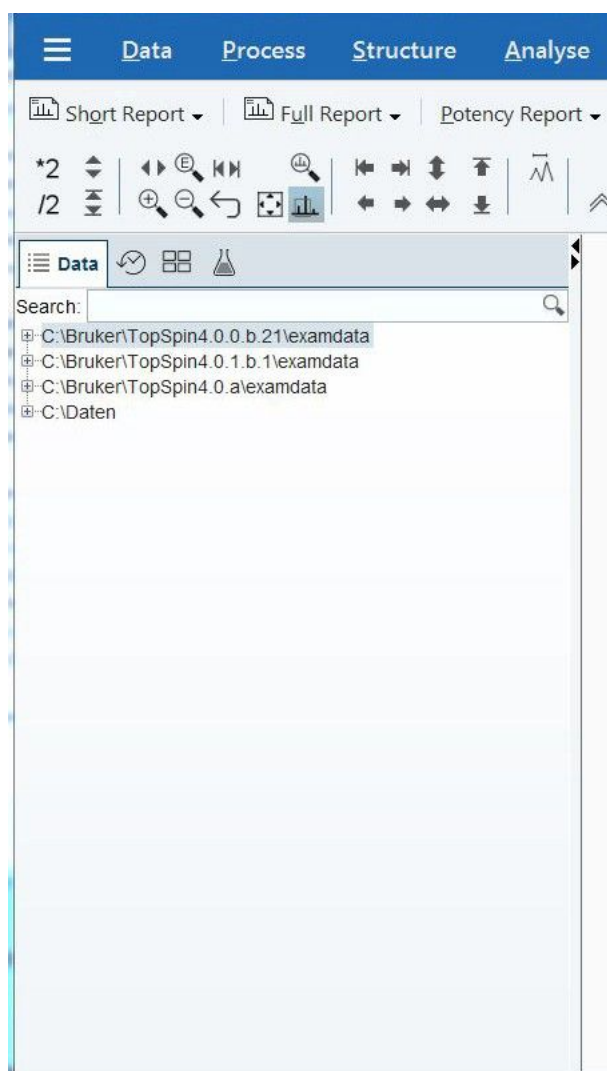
Data Process Structure Analyse

Short Report Full Report Potency Report

*2
/2

Data

Search:

C:\Bruker\TopSpin4.0.0.b.21\examdata
C:\Bruker\TopSpin4.0.1.b.1\examdata
C:\Bruker\TopSpin4.0.a\examdata
C:\Daten